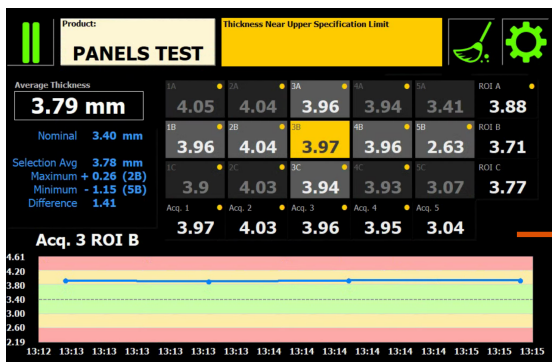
Product:
PANELS TEST

Thickness Near Upper Specification Limit

Average Thickness
3.79 mm

Nominal 3.40 mm

Selection Avg 3.78 mm
Maximum + 0.26 (2B)
Minimum - 1.15 (5B)
Difference 1.41

| 1A 4.05 | 2A 4.04 | 3A 3.96 | 4A 3.94 | 5A 3.41 | ROI A 3.88 |
|---|---|---|---|---|---|
| 1B 3.96 | 2B 4.04 | 3B 3.97 | 4B 3.96 | 5B 2.63 | ROI B 3.71 |
| 1C 3.9 | 2C 4.03 | 3C 3.94 | 4C 3.93 | 5C 3.07 | ROI C 3.77 |
| Acq. 1 3.97 | Acq. 2 4.03 | Acq. 3 3.96 | Acq. 4 3.95 | Acq. 5 3.04 | |

Acq. 3 ROI B

4.61
4.20
3.80
3.40
3.00
2.60
2.19

13:12 13:13 13:13 13:13 13:13 13:13 13:13 13:13 13:14 13:14 13:14 13:14 13:14 13:14 13:15 13:15 13:15